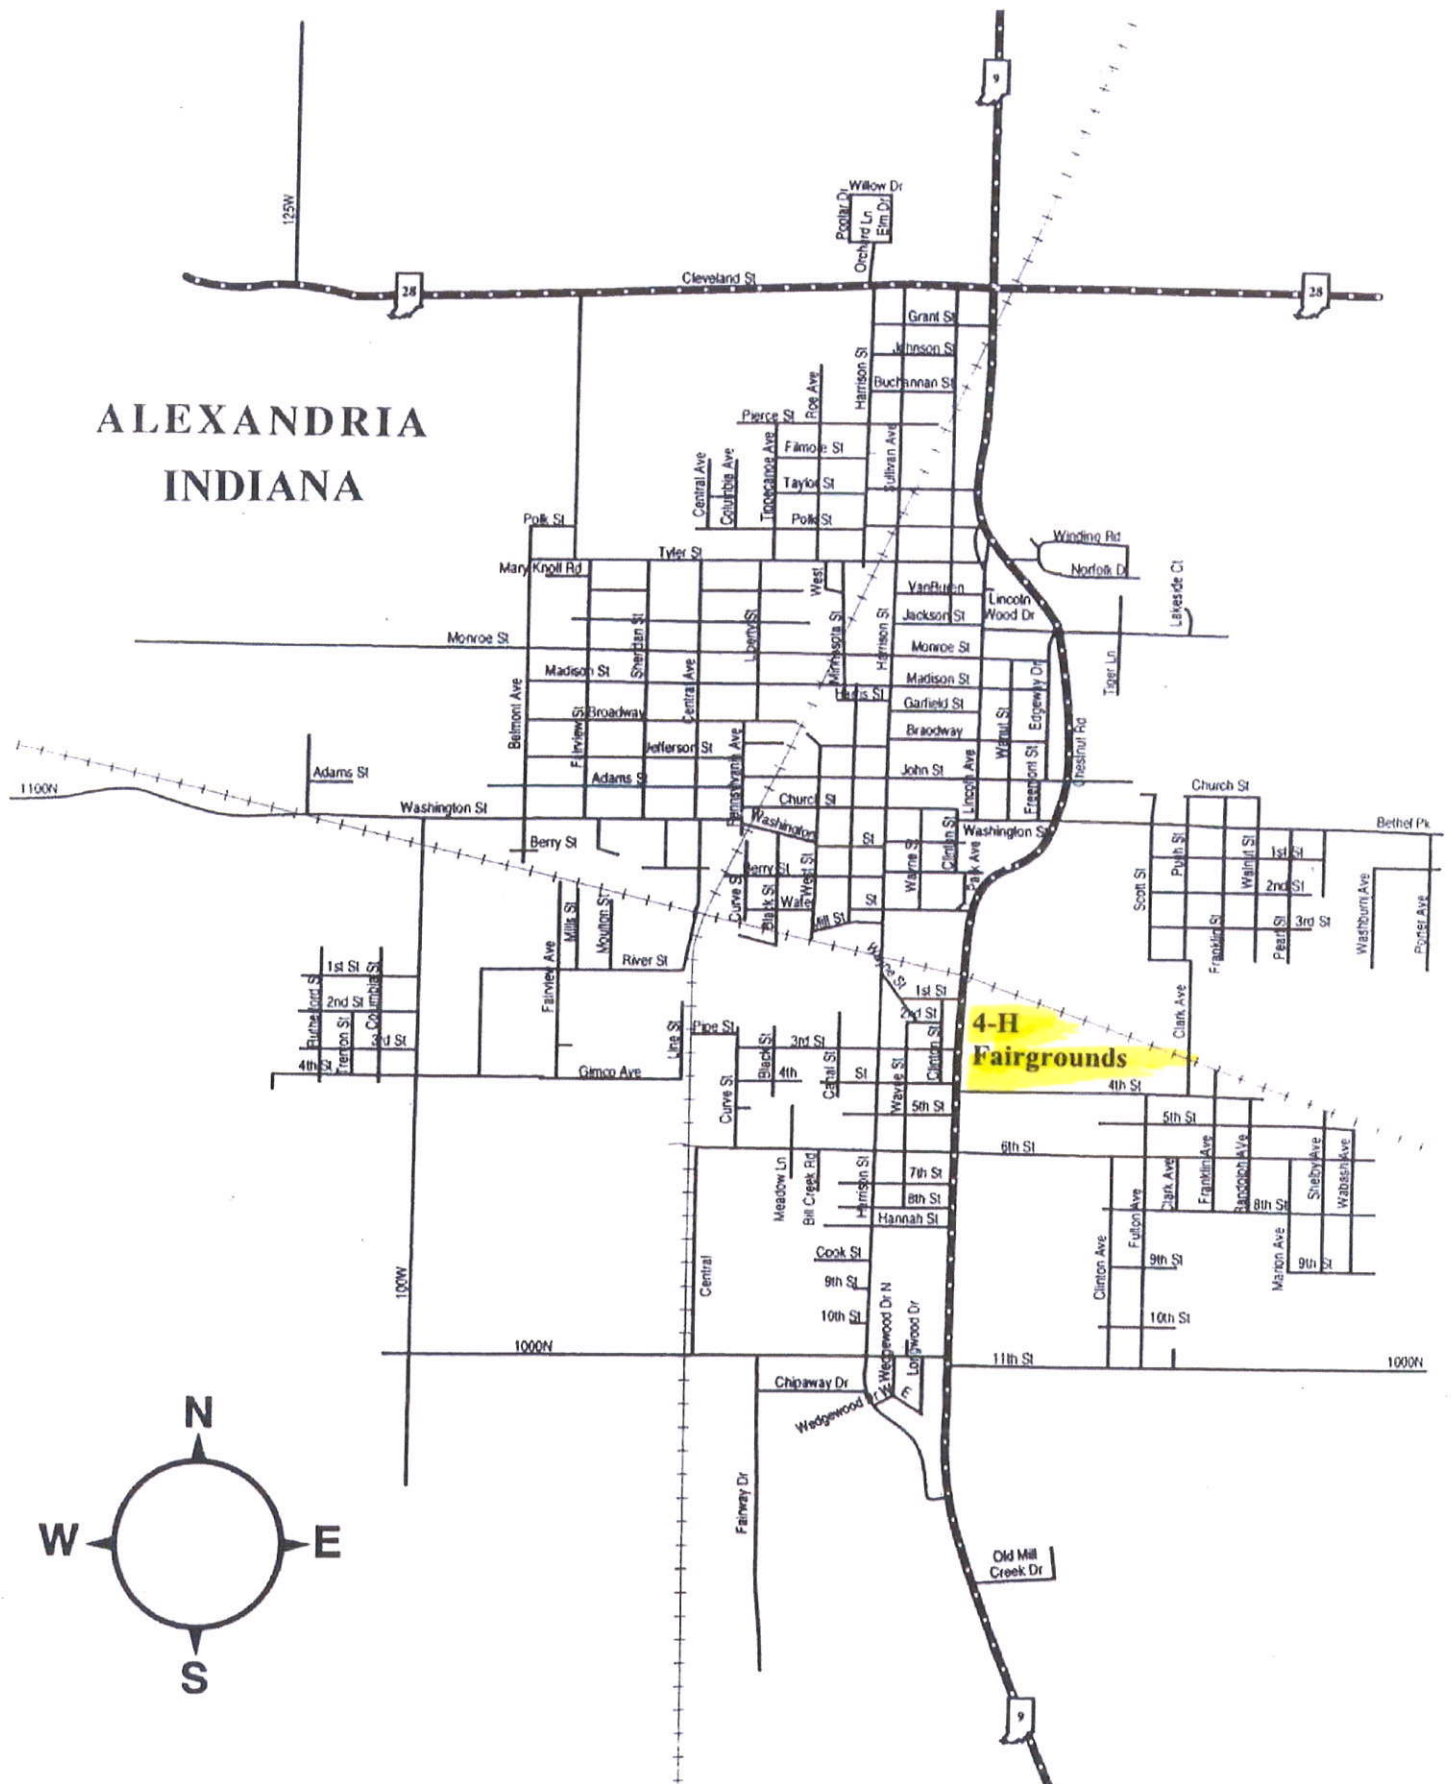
ALEXANDRIA
INDIANA

9
125W
Willow Dr
Poplar Dr
Orchard Ln
Elm Dr
28
Cleveland St
28
Grant St
Johnson St
Harrison St
Buchannan St
Pierce St
Roe Ave
Sullivan Ave
Filmore St
Central Ave
Columbia Ave
Tippecanoe Ave
Taylor St
Polk St
Polk St
Tyler St
Winding Rd
Norfolk Dr
Lakeside Ct
Mary Knoll Rd
West
VanBuren
Lincoln Wood Dr
Jackson St
Monroe St
Sheridan St
Liberty St
Minnesota St
Harrison St
Monroe St
Tiger Ln
Madison St
Central Ave
Madison St
Edgewood Dr
Harris St
Garfield St
Belmont Ave
Fairview
Broadway
Broadway
Walnut St
Chestnut Rd
Jefferson St
Pennsylvania Ave
Freemont St
John St
Lincoln Ave
Adams St
Adams St
1100N
Church St
Church St
Washington St
Washington
Washington St
Bethel Pk
Berry St
St
Clinton St
Park Ave
Scott St
Plum St
Walnut St
1st St
Berry St
West St
Wayne St
2nd St
Curve St
Black St
Water
Mill St
St
Pearl St
3rd St
Washburn Ave
Porter Ave
Franklin St
Mills St
Moulton St
Fairview Ave
River St
1st St
Columbia St
Rutherford St
2nd St
Trenton St
3rd St
4th St
Wayne St
1st St
2nd St
4-H Fairgrounds
Clark Ave
Pipe St
Lime St
Black St
3rd St
Clinton St
Gimco Ave
4th
Canal St
St
4th St
Curve St
Wayne St
5th St
5th St
6th St
Meadow Ln
Bill Creek Rd
Harrison St
7th St
Clark Ave
Franklin Ave
Randolph AVe
Shelby Ave
Wabash Ave
8th St
8th St
Hannah St
Fulton Ave
Cook St
Clinton Ave
9th St
9th St
9th St
Marion Ave
Wedgewood Dr N
Longwood Dr
100W
Central
10th St
10th St
1000N
11th St
1000N
Chipaway Dr
Wedgewood Dr W
Fairway Dr
Old Mill Creek Dr
9
N
W
E
S